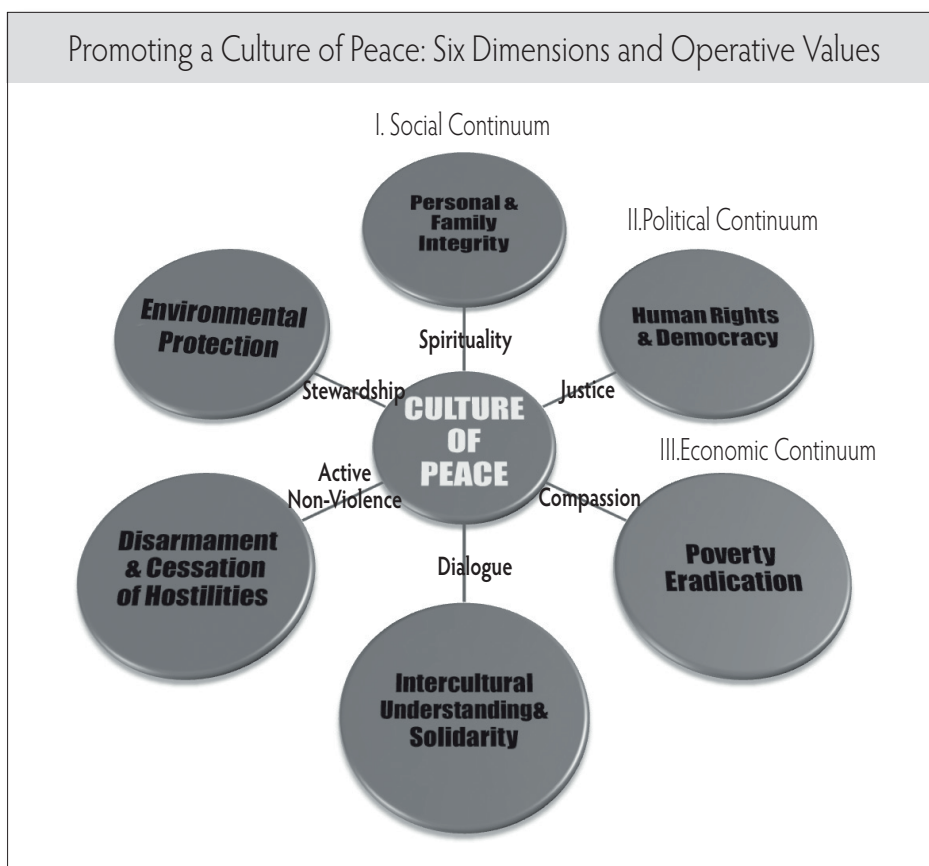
Promoting a Culture of Peace: Six Dimensions and Operative Values

I. Social Continuum

Personal & Family Integrity

II.Political Continuum

Environmental Protection

Human Rights & Democracy

Spirituality

Stewardship

Justice

CULTURE OF PEACE

III.Economic Continuum

Active Non-Violence

Compassion

Disarmament & Cessation of Hostilities

Dialogue

Poverty Eradication

Intercultural Understanding& Solidarity